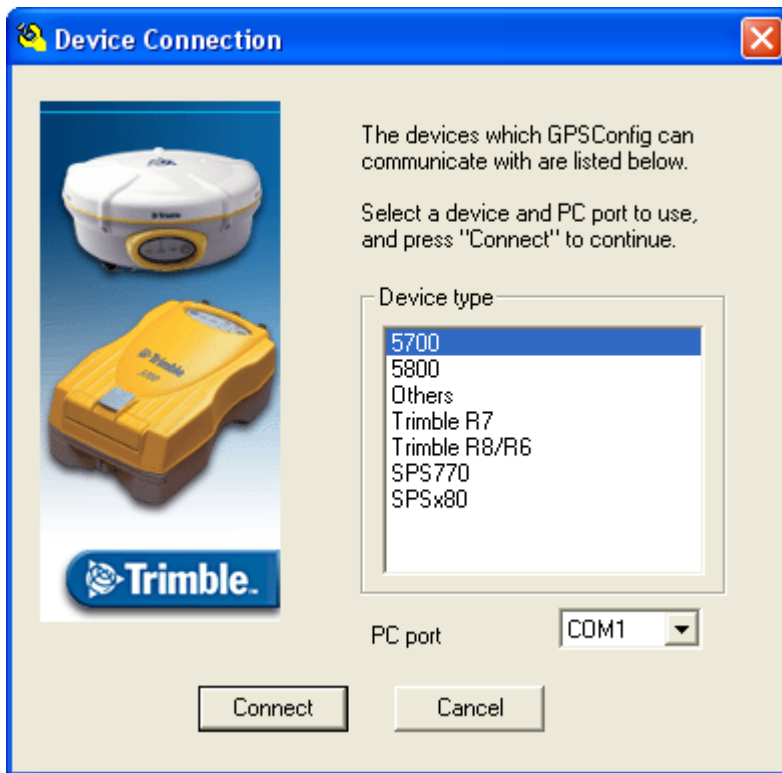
Device Connection

The devices which GPSConfig can communicate with are listed below.

Select a device and PC port to use, and press "Connect" to continue.

Device type

5700
5800
Others
Trimble R7
Trimble R8/R6
SPS770
SPSx80

PC port
COM1

Connect
Cancel

Trimble.